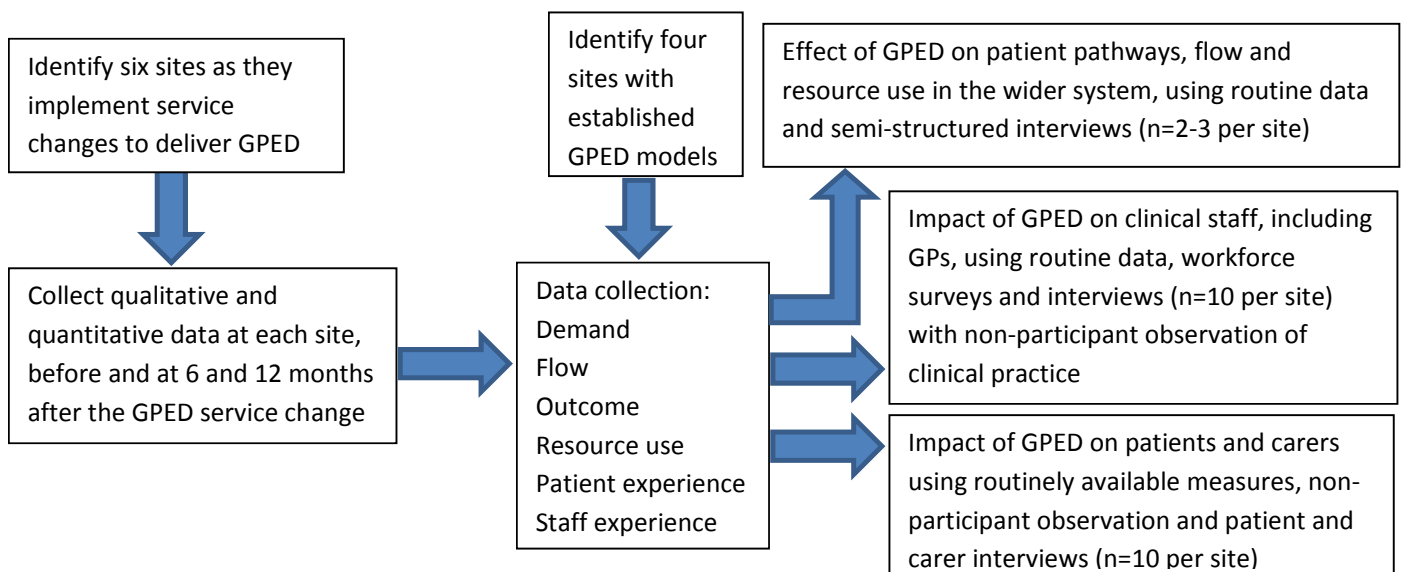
Identify six sites as they implement service changes to deliver GPED

Collect qualitative and quantitative data at each site, before and at 6 and 12 months after the GPED service change

Identify four sites with established GPED models

Data collection:
Demand
Flow
Outcome
Resource use
Patient experience
Staff experience

Effect of GPED on patient pathways, flow and resource use in the wider system, using routine data and semi-structured interviews (n=2-3 per site)

Impact of GPED on clinical staff, including GPs, using routine data, workforce surveys and interviews (n=10 per site) with non-participant observation of clinical practice

Impact of GPED on patients and carers using routinely available measures, non-participant observation and patient and carer interviews (n=10 per site)